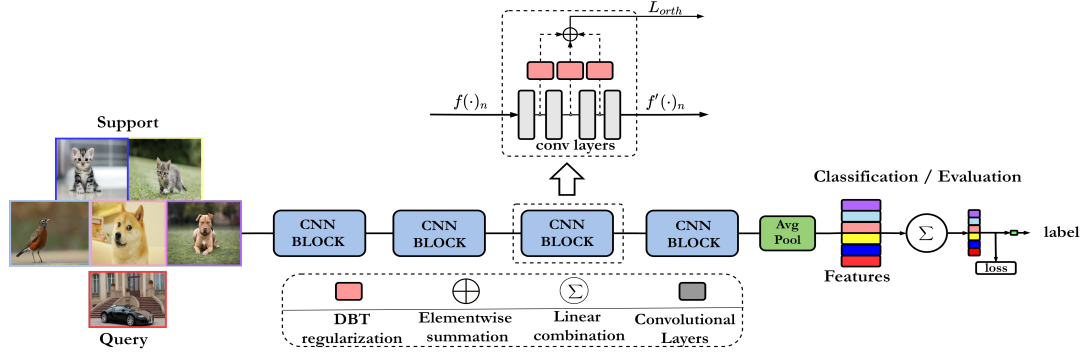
$L_{orth}$

$f(\cdot)_n$

$f'(\cdot)_n$

conv layers

Support

Classification / Evaluation

CNN BLOCK

CNN BLOCK

CNN BLOCK

CNN BLOCK

Avg Pool

$\Sigma$

label

Features

loss

Query

DBT regularization

Elementwise summation

$\Sigma$

Linear combination

Convolutional Layers